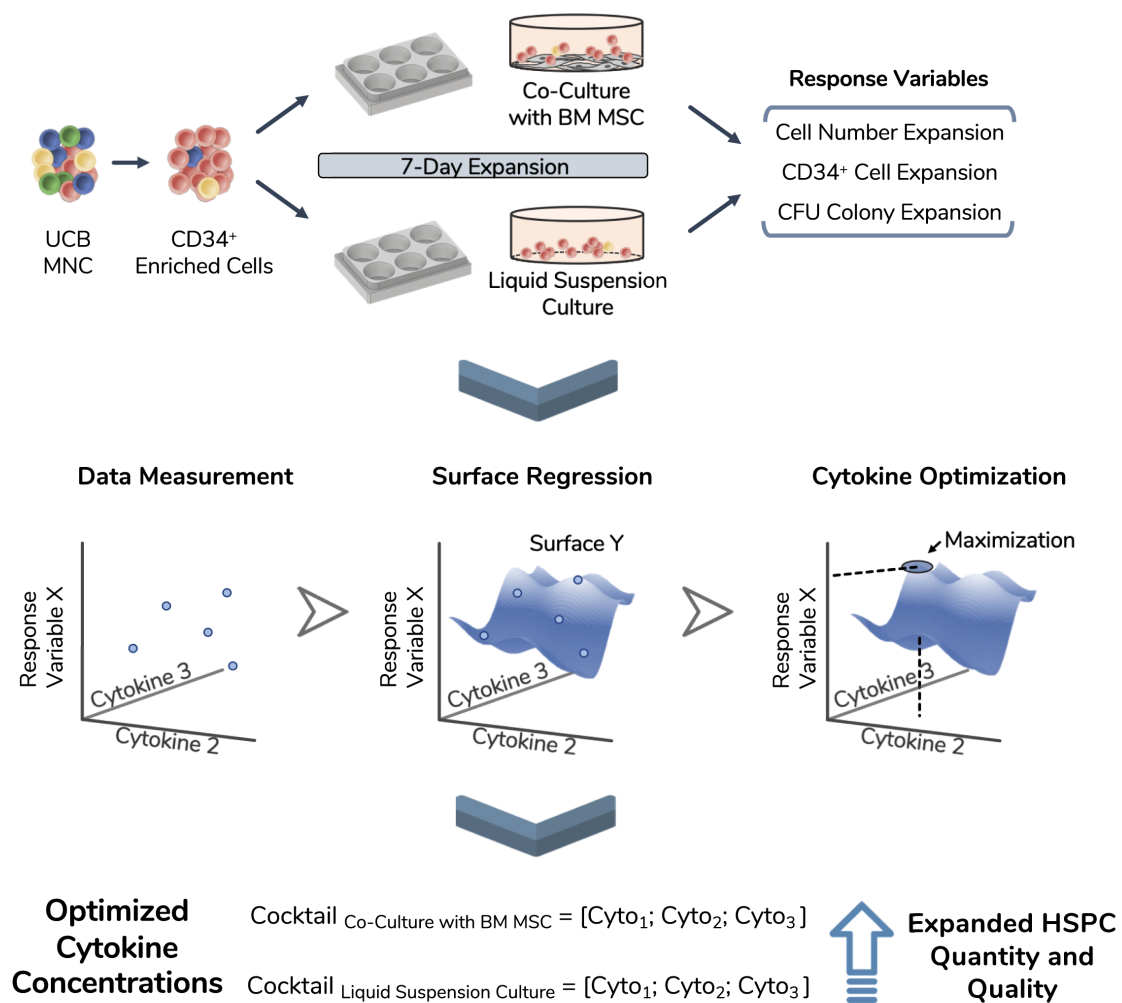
UCB MNC

CD34⁺ Enriched Cells

Co-Culture with BM MSC

7-Day Expansion

Liquid Suspension Culture

Response Variables

Cell Number Expansion

CD34⁺ Cell Expansion

CFU Colony Expansion

Data Measurement

Response Variable X

Cytokine 3

Cytokine 2

Surface Regression

Surface Y

Response Variable X

Cytokine 3

Cytokine 2

Cytokine Optimization

Maximization

Response Variable X

Cytokine 3

Cytokine 2

Optimized Cytokine Concentrations

Cocktail $_{\text{Co-Culture with BM MSC}}$ = [Cyto$_1$; Cyto$_2$; Cyto$_3$]

Cocktail $_{\text{Liquid Suspension Culture}}$ = [Cyto$_1$; Cyto$_2$; Cyto$_3$]

Expanded HSPC Quantity and Quality